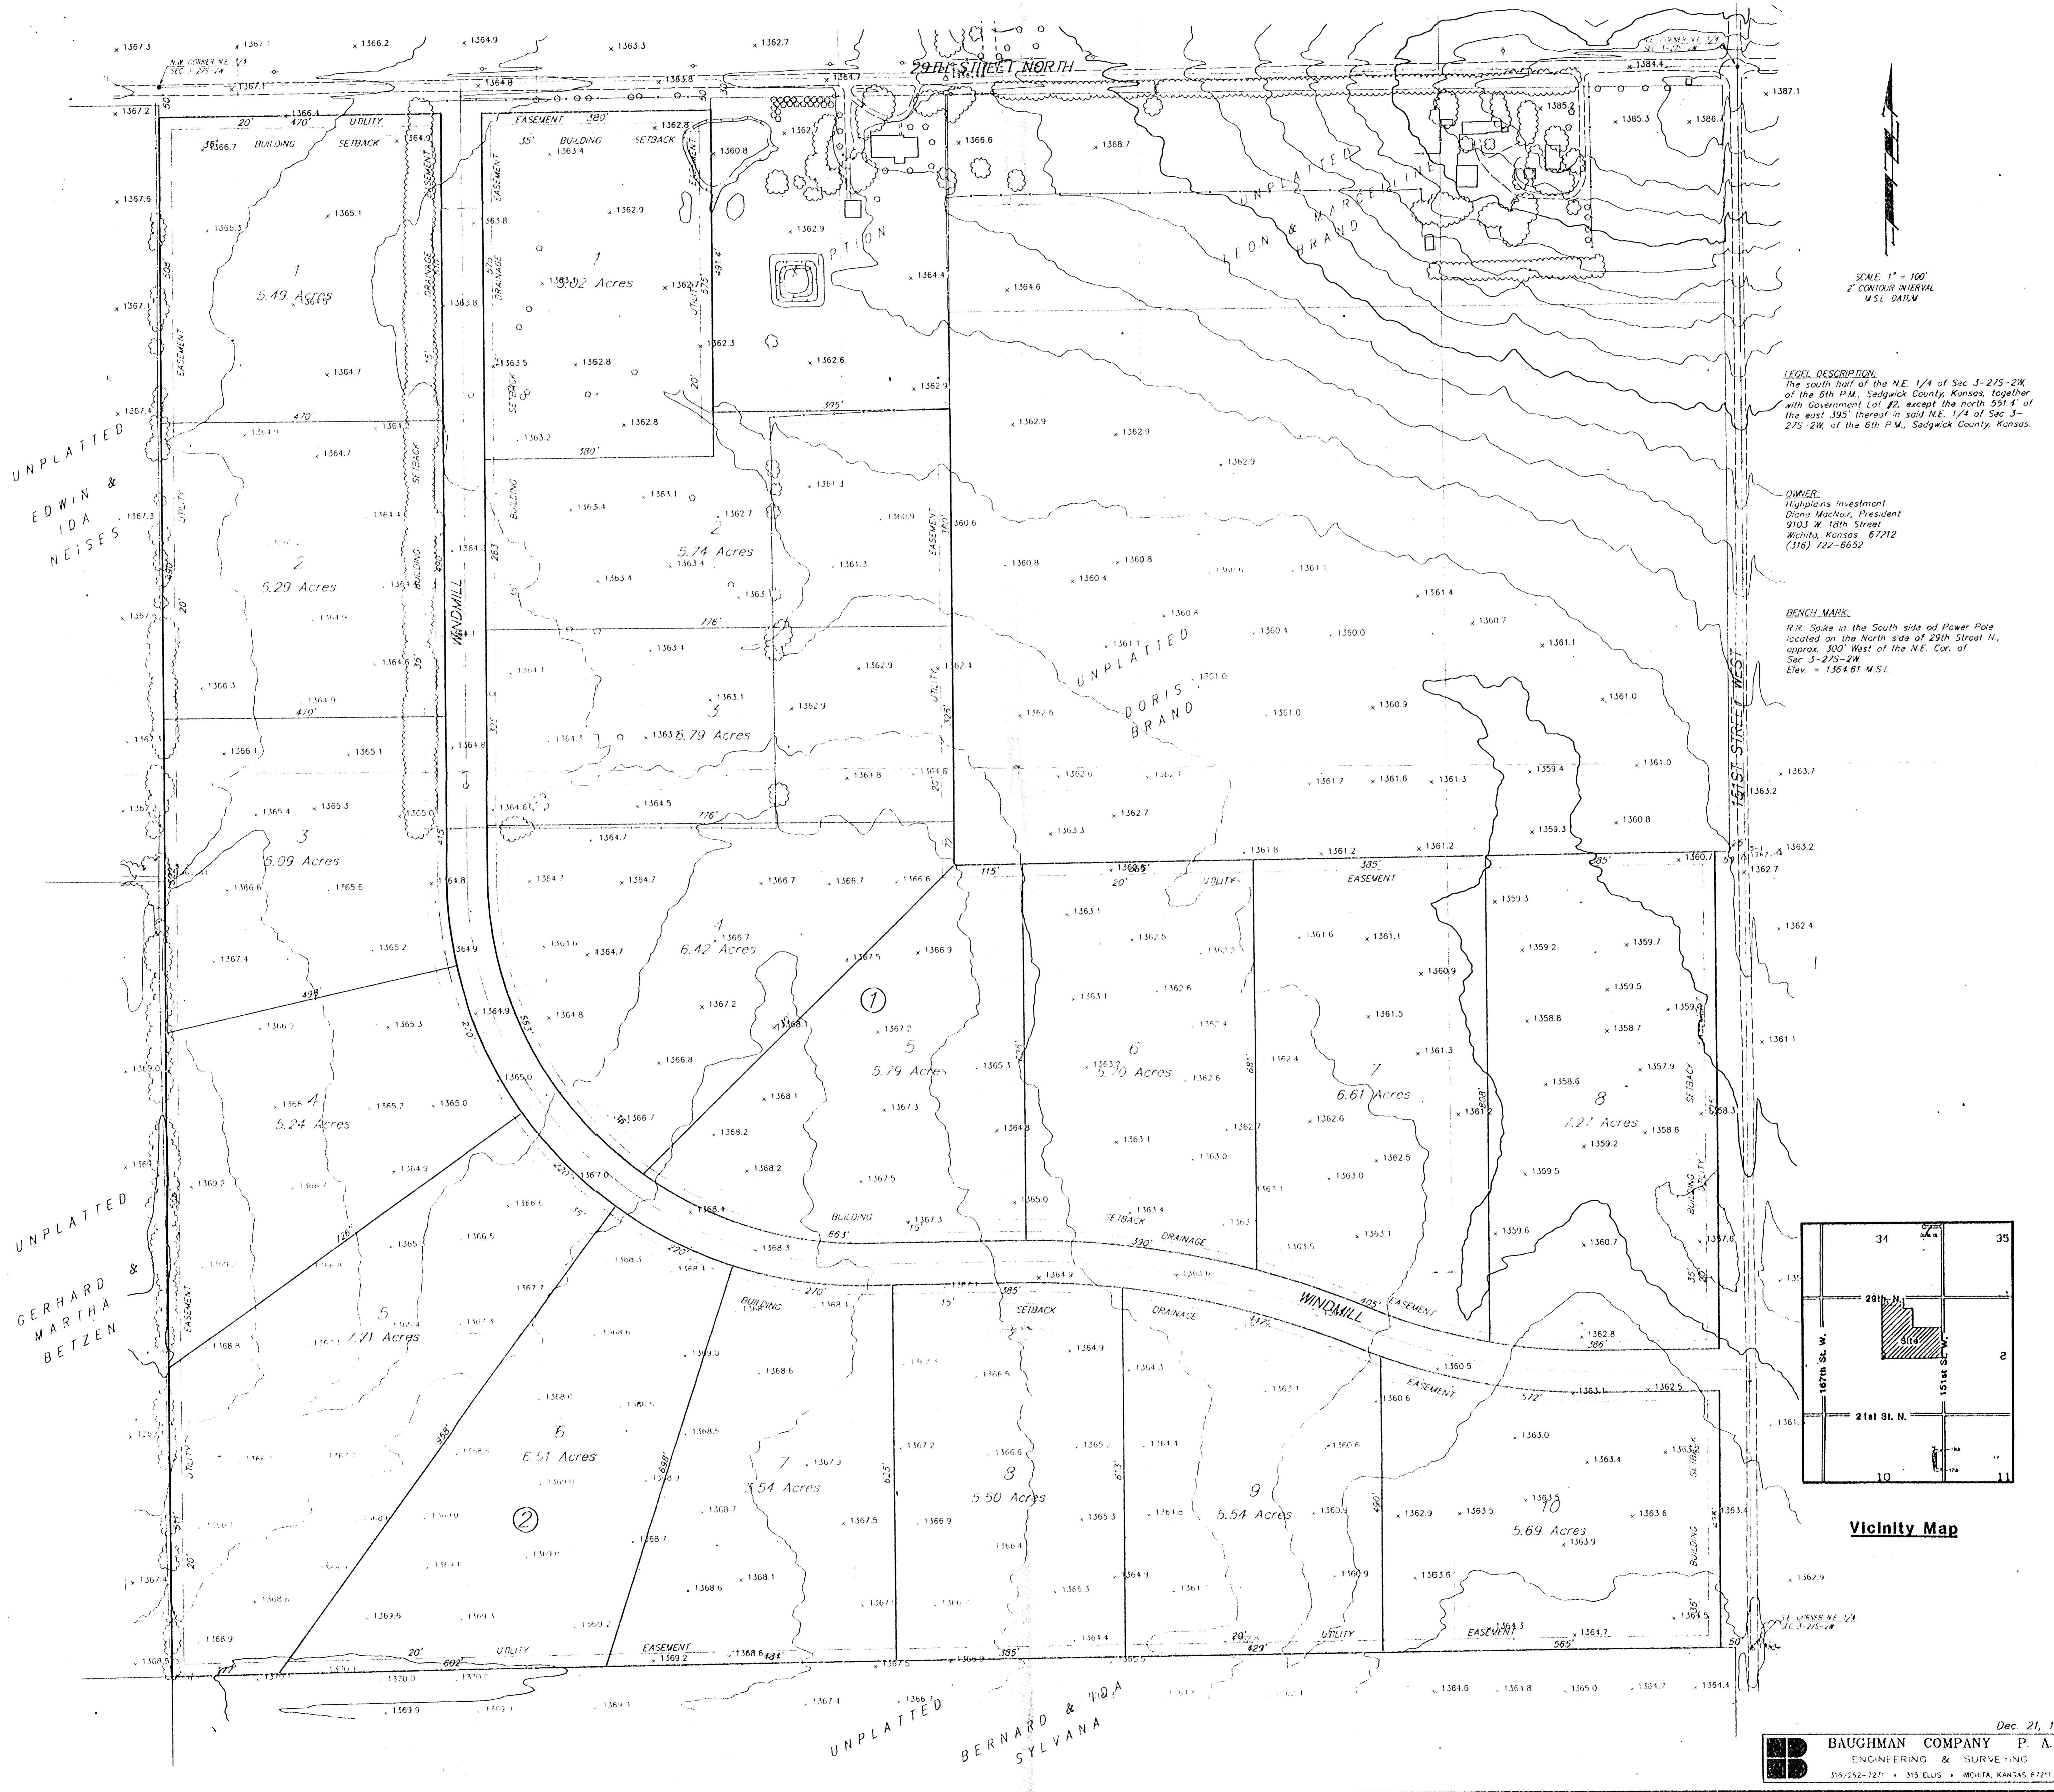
29TH STREET NORTH

N.W. CORNER N.E. 1/4 SEC. 3-27S-2W

SE CORNER NE 1/4 SEC 3-27S-2W

151ST STREET WEST

WINDMILL

SCALE: 1" = 100'
2' CONTOUR INTERVAL
M.S.L. DATUM

LEGEL DESCRIPTION:
The south half of the N.E. 1/4 of Sec 3-27S-2W, of the 6th P.M., Sedgwick County, Kansas, together with Government Lot #2, except the north 551.4' of the east 395' thereof in said N.E. 1/4 of Sec 3-27S-2W, of the 6th P.M., Sedgwick County, Kansas.

OWNER:
Highplains Investment
Diana MacNair, President
9103 W. 18th Street
Wichita, Kansas 67212
(316) 722-6652

BENCH MARK:
R.R. Spike in the South side od Power Pole located on the North side of 29th Street N., approx. 300' West of the N.E. Cor. of Sec 3-27S-2W
Elev. = 1364.61 M.S.L.

UNPLATTED
LEON & MARCELLINE BRAND

UNPLATTED
EDWIN & IDA NEISES

UNPLATTED
DORIS BRAND

UNPLATTED
GERHARD & MARTHA BETZEN

UNPLATTED
BERNARD & IDA SYLVANA

1
5.49 Acres

2
5.29 Acres

3
5.09 Acres

4
5.24 Acres

5
7.71 Acres

6
6.51 Acres

7
3.54 Acres

8
5.50 Acres

9
5.54 Acres

10
5.69 Acres

1
5.02 Acres

2
5.74 Acres

3
5.79 Acres

4
6.42 Acres

5
5.79 Acres

6
5.70 Acres

7
6.61 Acres

8
7.27 Acres

(1)
(2)

UTILITY EASEMENT
BUILDING SETBACK
DRAINAGE EASEMENT

Vicinity Map
31 35 2 10 11
29th N.
21st St. N.
167th St. W.
151st St. W.
Site

Dec. 21, 1
BAUGHMAN COMPANY P. A.
ENGINEERING & SURVEYING
316/262-7271 • 315 ELLIS • WICHITA, KANSAS 67211